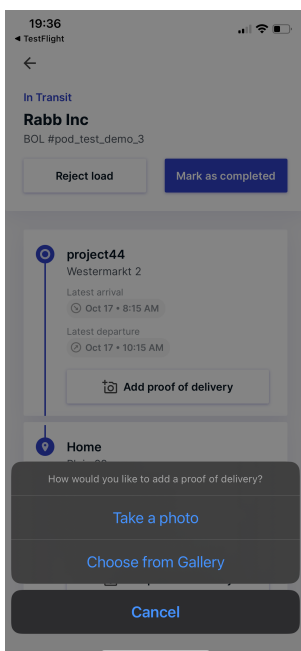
19:36
◂ TestFlight

In Transit
Rabb Inc
BOL #pod_test_demo_3

Reject load
Mark as completed

project44
Westermarkt 2
Latest arrival
Oct 17 • 8:15 AM
Latest departure
Oct 17 • 10:15 AM
Add proof of delivery

Home
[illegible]

How would you like to add a proof of delivery?
Take a photo
Choose from Gallery
Cancel